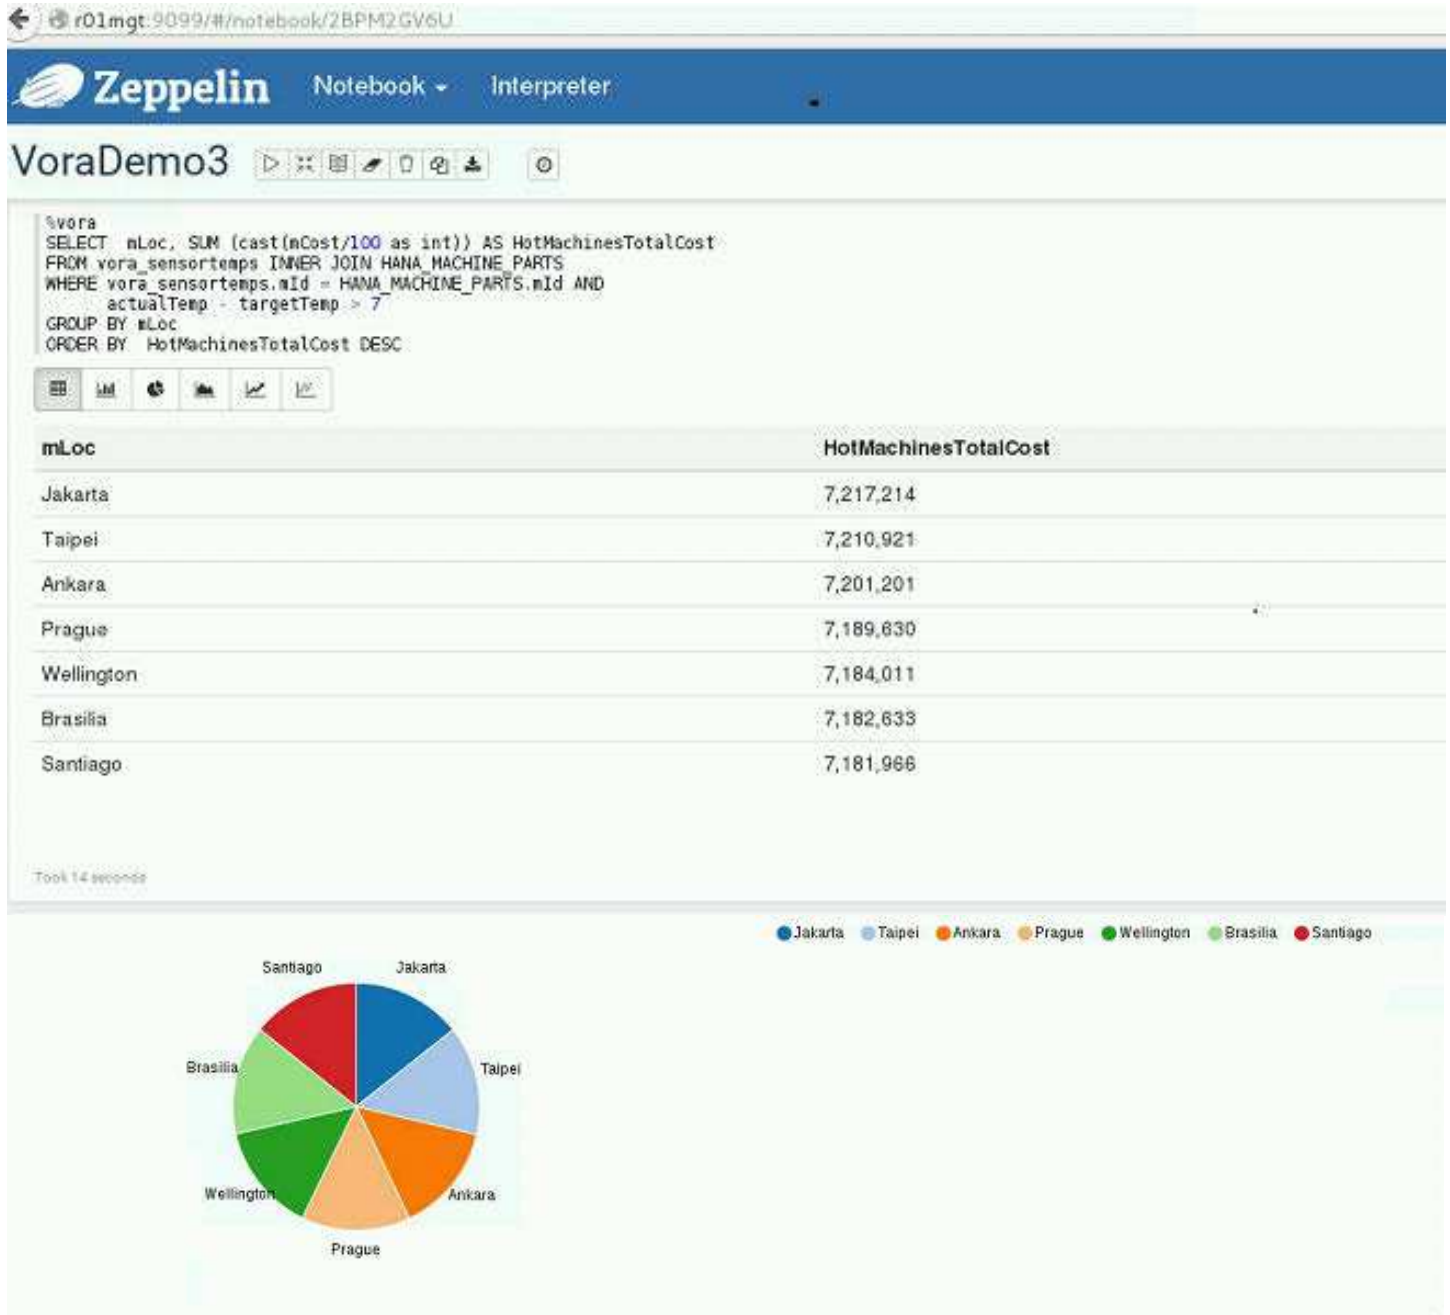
r01mgt:9099/#/notebook/2BPM2GV6U

Zeppelin Notebook Interpreter

VoraDemo3

%vora
SELECT mLoc, SUM (cast(mCost/100 as int)) AS HotMachinesTotalCost
FROM vora_sensortemps INNER JOIN HANA_MACHINE_PARTS
WHERE vora_sensortemps.mId = HANA_MACHINE_PARTS.mId AND
actualTemp - targetTemp > 7
GROUP BY mLoc
ORDER BY HotMachinesTotalCost DESC

| mLoc | HotMachinesTotalCost |
|---|---|
| Jakarta | 7,217,214 |
| Taipei | 7,210,921 |
| Ankara | 7,201,201 |
| Prague | 7,189,630 |
| Wellington | 7,184,011 |
| Brasilia | 7,182,633 |
| Santiago | 7,181,966 |

Took 14 seconds

Jakarta Taipei Ankara Prague Wellington Brasilia Santiago

Santiago
Jakarta
Brasilia
Taipei
Wellington
Ankara
Prague